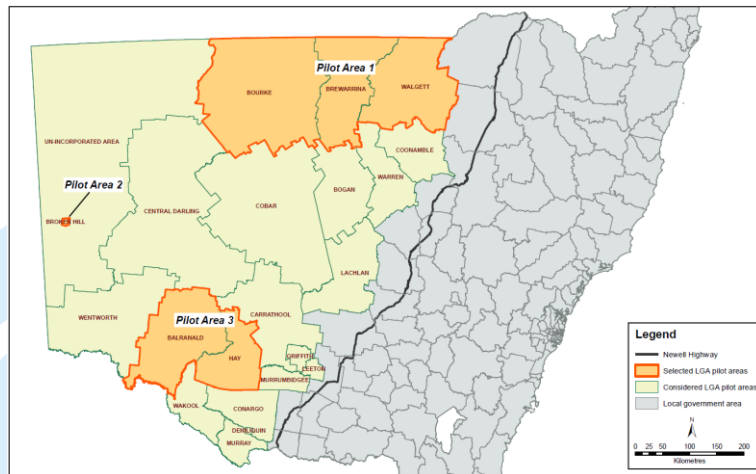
Pilot Area 1
BOURKE
BREWARRINA
WALGETT
UN-INCORPORATED AREA
COONAMBLE
Pilot Area 2
BOGAN
WARREN
COBAR
BROKEN HILL
CENTRAL DARLING
LACHLAN
WENTWORTH
CARRATHOOL
Pilot Area 3
BALRANALD
HAY
GRIFFITH
LEETON
MURRUMBIDGEE
WAKOOL
CONARGO
DENILIQUIN
MURRAY

Legend
Newell Highway
Selected LGA pilot areas
Considered LGA pilot areas
Local government area
N
0 25 50 100 150 200
Kilometres